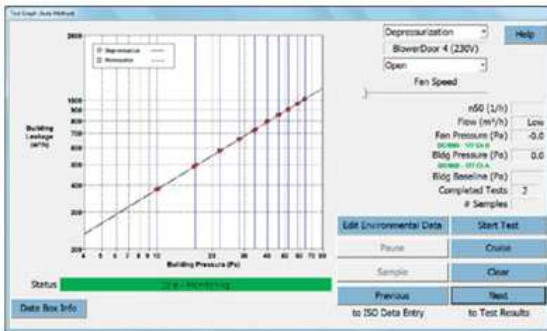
Test Graph (Auto Method)

2000
Depressurization
Pressurization

Building Leakage (m³/h)

1000
900
800
700
600
500
400
300
200

4 5 6 7 8 9 10 20 30 40 50 60 70 80
Building Pressure (Pa)

Status
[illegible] - Monitoring

Data Box Info

Depressurization
Help
BlowerDoor 4 (230V)
Open
Fan Speed

n50 (1/h)
Flow (m³/h) Low
Fan Pressure (Pa) -0.0
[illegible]
Bldg Pressure (Pa) 0.0
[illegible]
Bldg Baseline (Pa)
Completed Tests 2
# Samples

Edit Environmental Data
Start Test
Pause
Cruise
Sample
Clear
Previous
to ISO Data Entry
Next
to Test Results